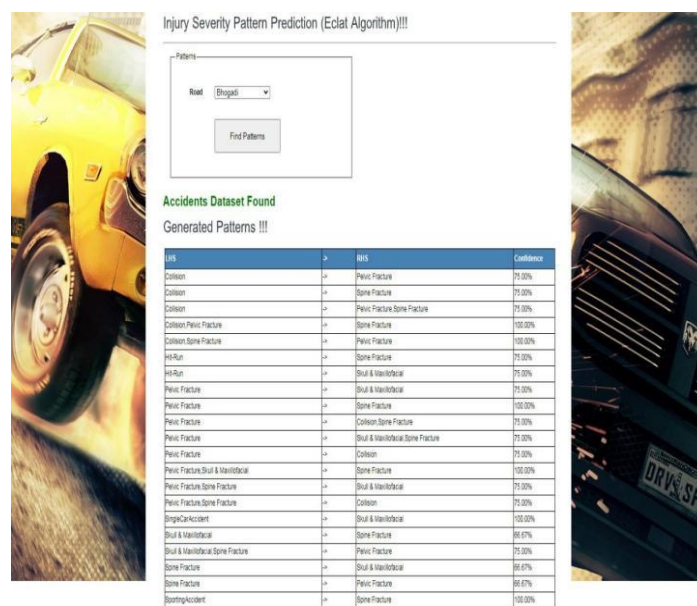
Injury Severity Pattern Prediction (Eclat Algorithm)!!!

Patterns

Road Bhogadi

Find Patterns

Accidents Dataset Found

Generated Patterns !!!

| LHS | -> | RHS | Confidence |
|---|---|---|---|
| Collision | -> | Pelvic Fracture | 75.00% |
| Collision | -> | Spine Fracture | 75.00% |
| Collision | -> | Pelvic Fracture,Spine Fracture | 75.00% |
| Collision,Pelvic Fracture | -> | Spine Fracture | 100.00% |
| Collision,Spine Fracture | -> | Pelvic Fracture | 100.00% |
| Hit-Run | -> | Spine Fracture | 75.00% |
| Hit-Run | -> | Skull & Maxillofacial | 75.00% |
| Pelvic Fracture | -> | Skull & Maxillofacial | 75.00% |
| Pelvic Fracture | -> | Spine Fracture | 100.00% |
| Pelvic Fracture | -> | Collision,Spine Fracture | 75.00% |
| Pelvic Fracture | -> | Skull & Maxillofacial,Spine Fracture | 75.00% |
| Pelvic Fracture | -> | Collision | 75.00% |
| Pelvic Fracture,Skull & Maxillofacial | -> | Spine Fracture | 100.00% |
| Pelvic Fracture,Spine Fracture | -> | Skull & Maxillofacial | 75.00% |
| Pelvic Fracture,Spine Fracture | -> | Collision | 75.00% |
| SingleCarAccident | -> | Skull & Maxillofacial | 100.00% |
| Skull & Maxillofacial | -> | Spine Fracture | 66.67% |
| Skull & Maxillofacial,Spine Fracture | -> | Pelvic Fracture | 75.00% |
| Spine Fracture | -> | Skull & Maxillofacial | 66.67% |
| Spine Fracture | -> | Pelvic Fracture | 66.67% |
| SportingAccident | -> | Spine Fracture | 100.00% |

DRV SP